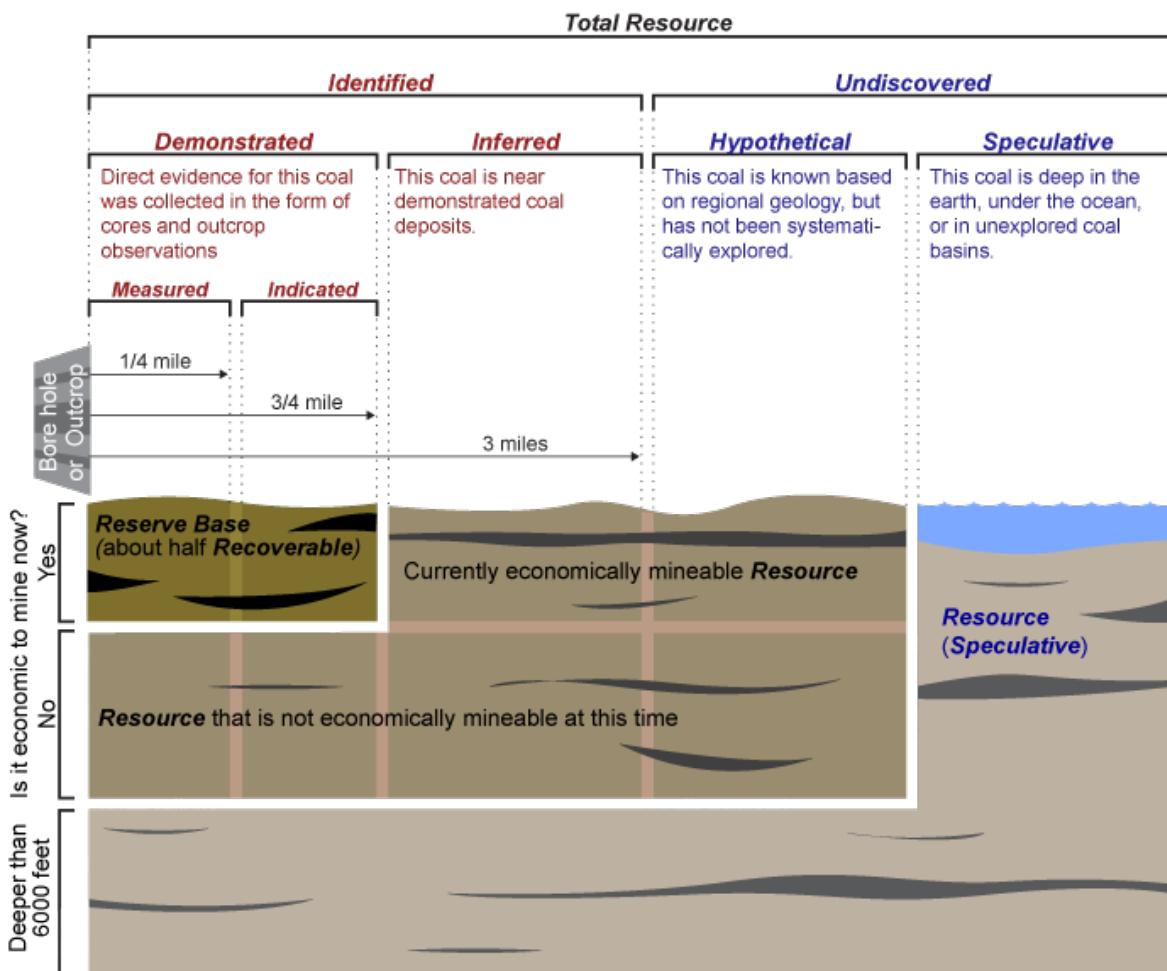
Total Resource

Identified

Undiscovered

Demonstrated

Direct evidence for this coal was collected in the form of cores and outcrop observations

Inferred

This coal is near demonstrated coal deposits.

Hypothetical

This coal is known based on regional geology, but has not been systematically explored.

Speculative

This coal is deep in the earth, under the ocean, or in unexplored coal basins.

Measured

Indicated

Bore hole or Outcrop

1/4 mile

3/4 mile

3 miles

Is it economic to mine now?

Yes

Reserve Base (about half Recoverable)

Currently economically mineable Resource

Resource (Speculative)

No

Resource that is not economically mineable at this time

Deeper than 6000 feet